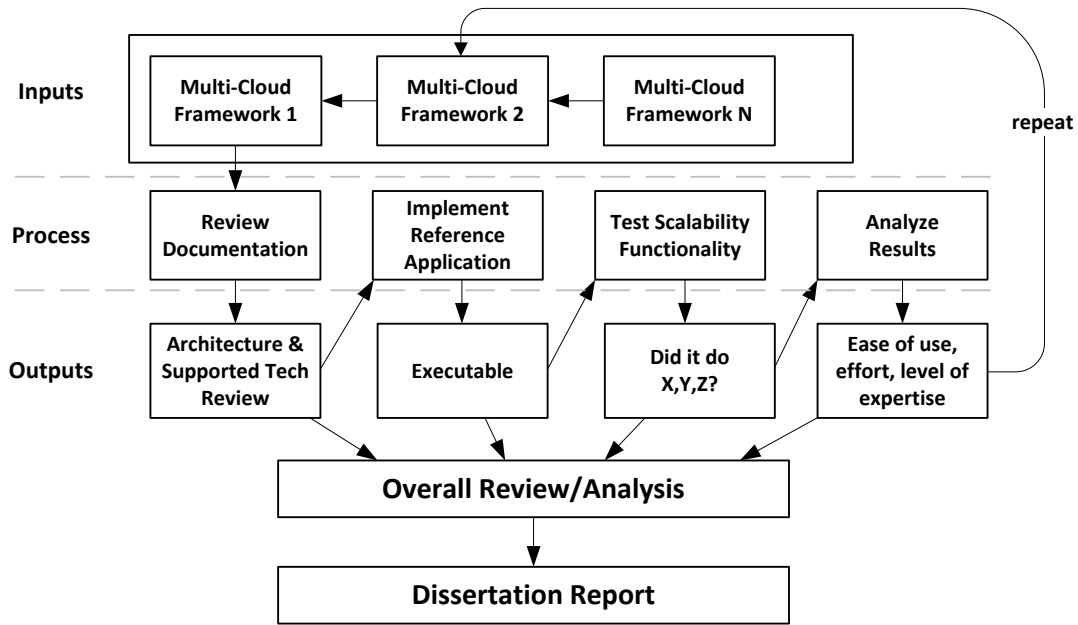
Inputs

Multi-Cloud Framework 1

Multi-Cloud Framework 2

Multi-Cloud Framework N

repeat

Process

Review Documentation

Implement Reference Application

Test Scalability Functionality

Analyze Results

Outputs

Architecture & Supported Tech Review

Executable

Did it do X,Y,Z?

Ease of use, effort, level of expertise

Overall Review/Analysis

Dissertation Report